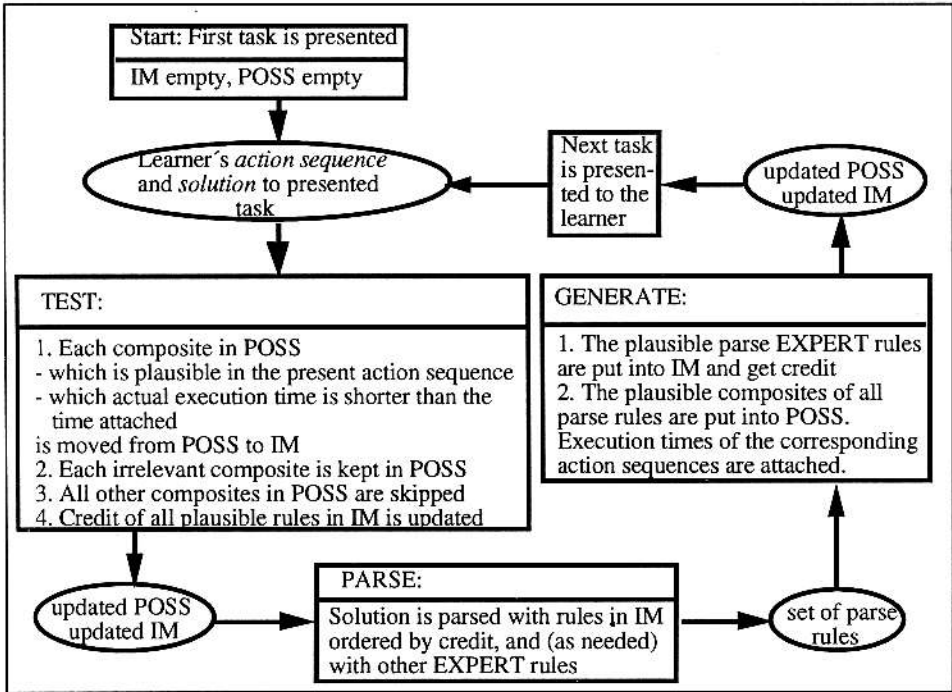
Start: First task is presented

IM empty, POSS empty

Learner´s *action sequence* and *solution* to presented task

Next task is presented to the learner

updated POSS updated IM

TEST:

1. Each composite in POSS
- which is plausible in the present action sequence
- which actual execution time is shorter than the time attached
is moved from POSS to IM
2. Each irrelevant composite is kept in POSS
3. All other composites in POSS are skipped
4. Credit of all plausible rules in IM is updated

GENERATE:

1. The plausible parse EXPERT rules are put into IM and get credit
2. The plausible composites of all parse rules are put into POSS. Execution times of the corresponding action sequences are attached.

updated POSS updated IM

PARSE:

Solution is parsed with rules in IM ordered by credit, and (as needed) with other EXPERT rules

set of parse rules